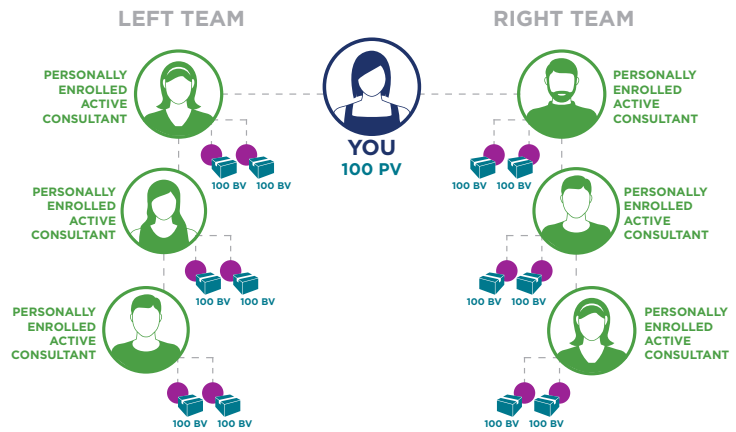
LEFT TEAM

RIGHT TEAM

YOU
100 PV

PERSONALLY ENROLLED ACTIVE CONSULTANT

100 BV 100 BV

PERSONALLY ENROLLED ACTIVE CONSULTANT

100 BV 100 BV

PERSONALLY ENROLLED ACTIVE CONSULTANT

100 BV 100 BV

PERSONALLY ENROLLED ACTIVE CONSULTANT

100 BV 100 BV

PERSONALLY ENROLLED ACTIVE CONSULTANT

100 BV 100 BV

PERSONALLY ENROLLED ACTIVE CONSULTANT

100 BV 100 BV